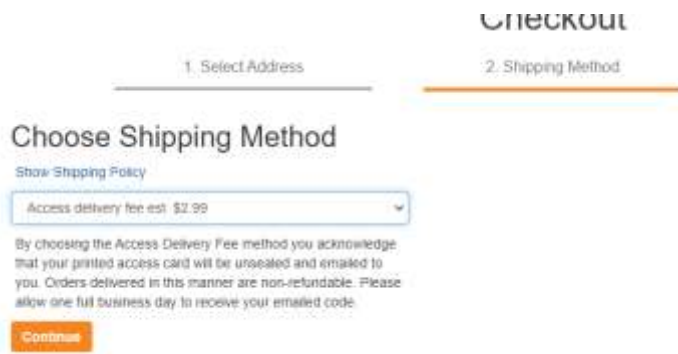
Checkout

1. Select Address

2. Shipping Method

Choose Shipping Method

Show Shipping Policy

Access delivery fee est. $2.99

By choosing the Access Delivery Fee method you acknowledge that your printed access card will be unsealed and emailed to you. Orders delivered in this manner are non-refundable. Please allow one full business day to receive your emailed code.

Continue